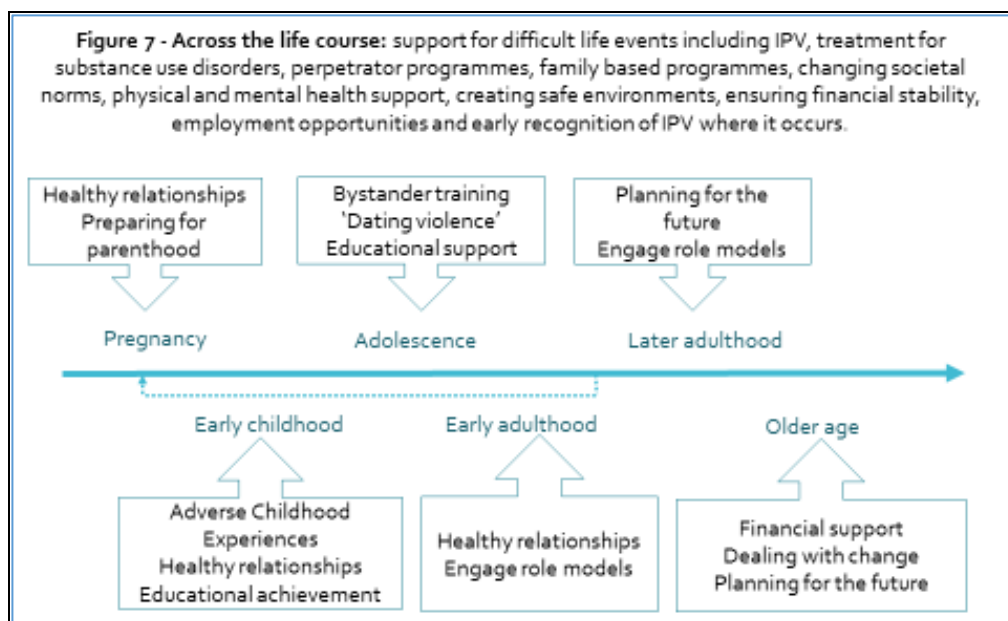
**Figure 7 - Across the life course:** support for difficult life events including IPV, treatment for substance use disorders, perpetrator programmes, family based programmes, changing societal norms, physical and mental health support, creating safe environments, ensuring financial stability, employment opportunities and early recognition of IPV where it occurs.

Healthy relationships
Preparing for parenthood

Bystander training
'Dating violence'
Educational support

Planning for the future
Engage role models

Pregnancy

Adolescence

Later adulthood

Early childhood

Early adulthood

Older age

Adverse Childhood Experiences
Healthy relationships
Educational achievement

Healthy relationships
Engage role models

Financial support
Dealing with change
Planning for the future